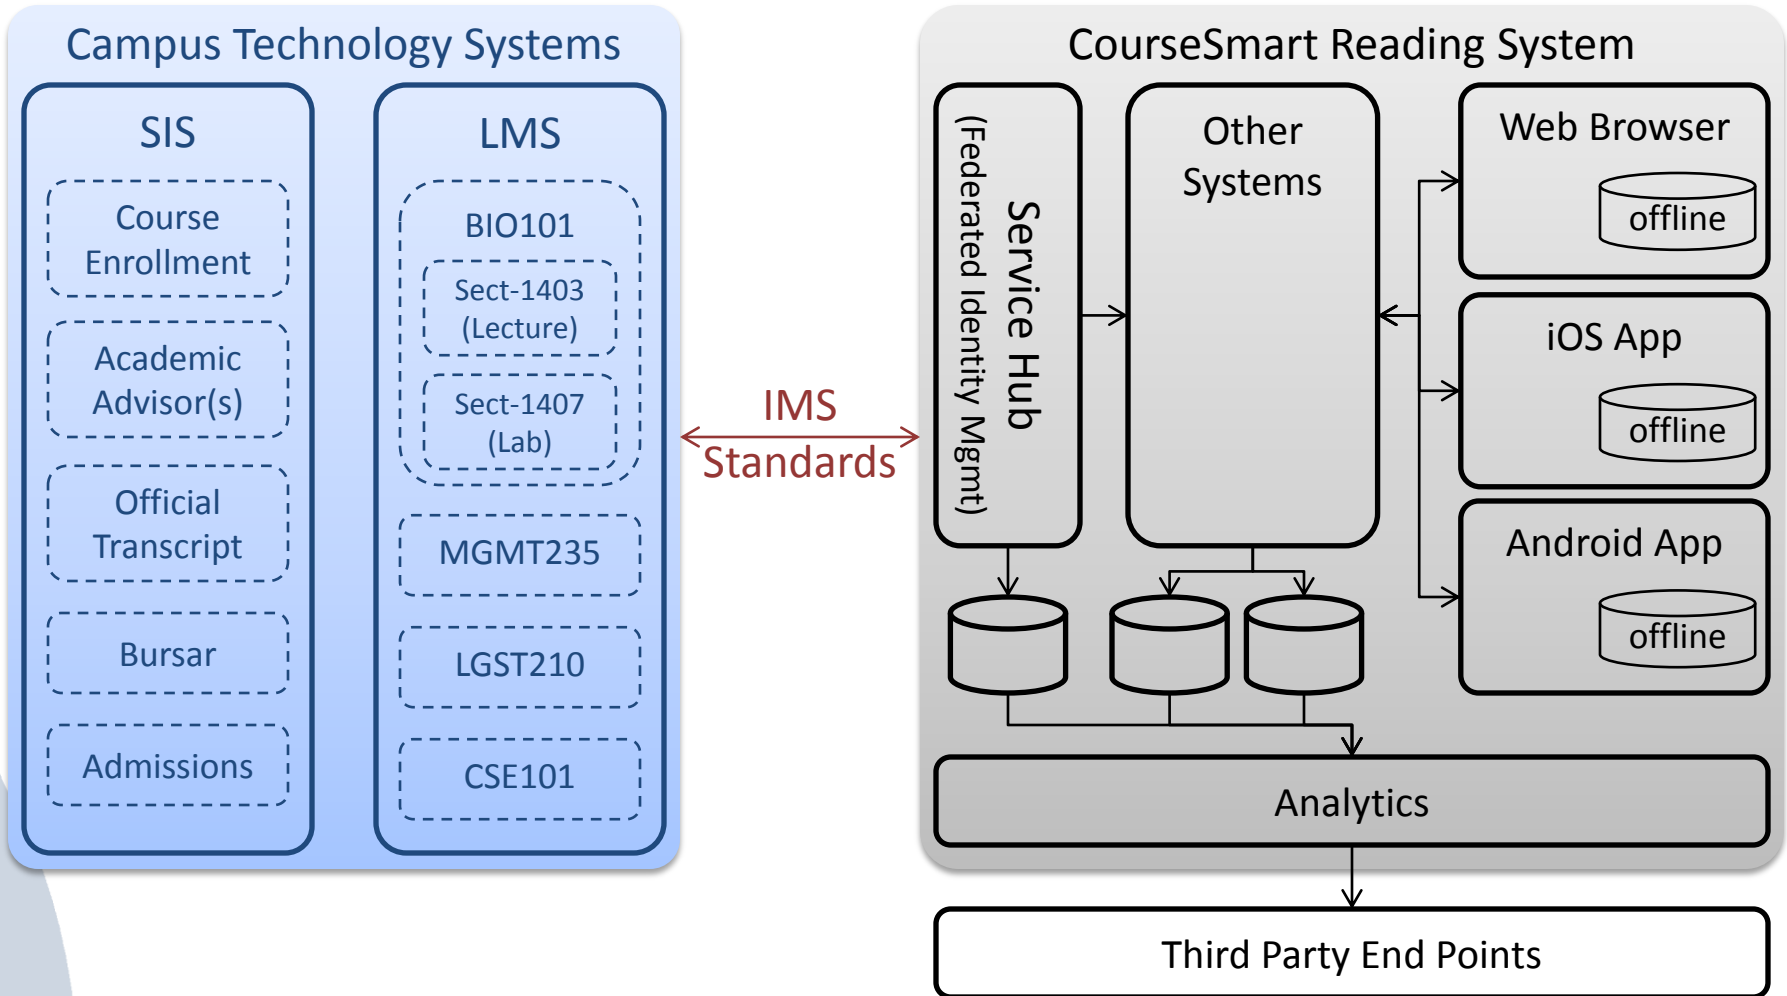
Campus Technology Systems

SIS

Course Enrollment

Academic Advisor(s)

Official Transcript

Bursar

Admissions

LMS

BIO101

Sect-1403 (Lecture)

Sect-1407 (Lab)

MGMT235

LGST210

CSE101

IMS Standards

CourseSmart Reading System

Service Hub (Federated Identity Mgmt)

Other Systems

Web Browser

offline

iOS App

offline

Android App

offline

Analytics

Third Party End Points